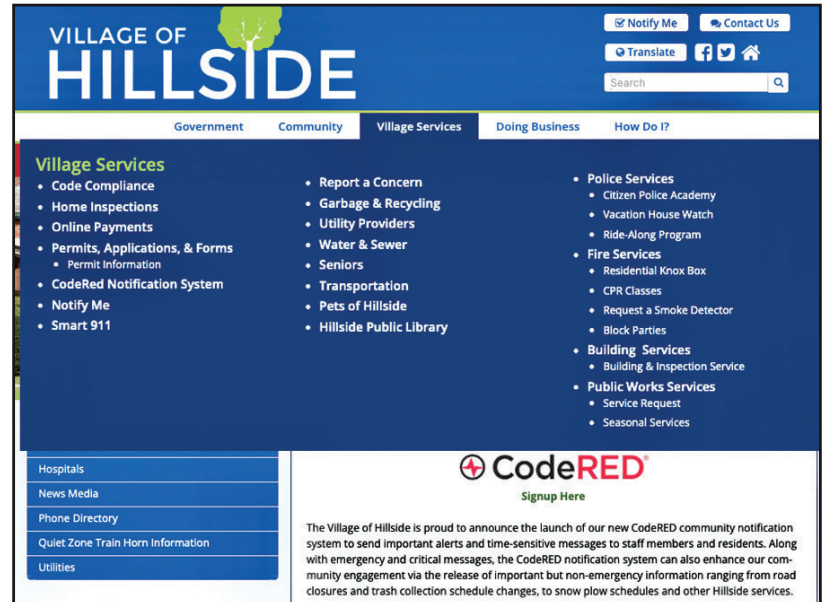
VILLAGE OF
HILLSIDE

Notify Me
Contact Us
Translate
Search

Government
Community
Village Services
Doing Business
How Do I?

Village Services
- Code Compliance
- Home Inspections
- Online Payments
- Permits, Applications, & Forms
  - Permit Information
- CodeRed Notification System
- Notify Me
- Smart 911

- Report a Concern
- Garbage & Recycling
- Utility Providers
- Water & Sewer
- Seniors
- Transportation
- Pets of Hillside
- Hillside Public Library

- Police Services
  - Citizen Police Academy
  - Vacation House Watch
  - Ride-Along Program
- Fire Services
  - Residential Knox Box
  - CPR Classes
  - Request a Smoke Detector
  - Block Parties
- Building Services
  - Building & Inspection Service
- Public Works Services
  - Service Request
  - Seasonal Services

Hospitals
News Media
Phone Directory
Quiet Zone Train Horn Information
Utilities

CodeRED®
Signup Here

The Village of Hillside is proud to announce the launch of our new CodeRED community notification system to send important alerts and time-sensitive messages to staff members and residents. Along with emergency and critical messages, the CodeRED notification system can also enhance our community engagement via the release of important but non-emergency information ranging from road closures and trash collection schedule changes, to snow plow schedules and other Hillside services.